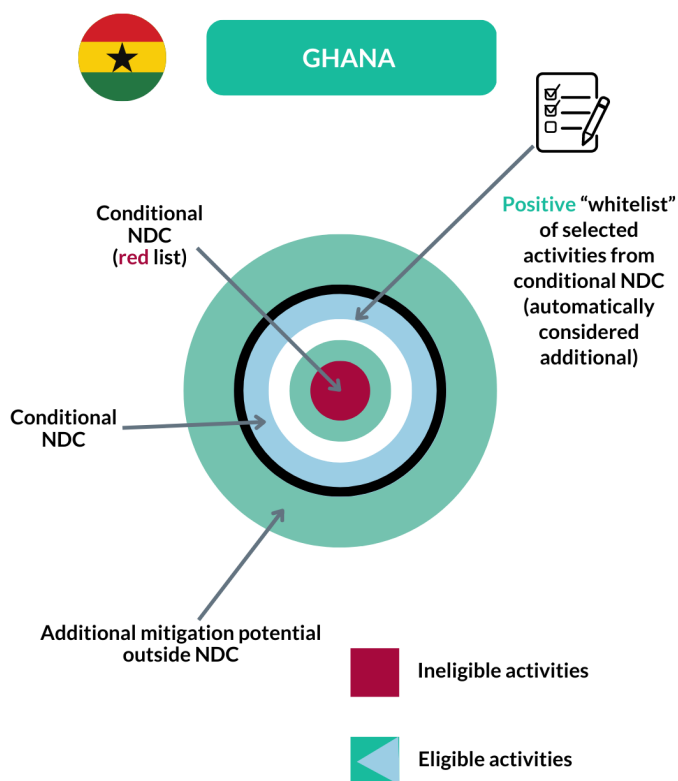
GHANA

Conditional NDC (red list)

Positive "whitelist" of selected activities from conditional NDC (automatically considered additional)

Conditional NDC

Additional mitigation potential outside NDC

Ineligible activities

Eligible activities